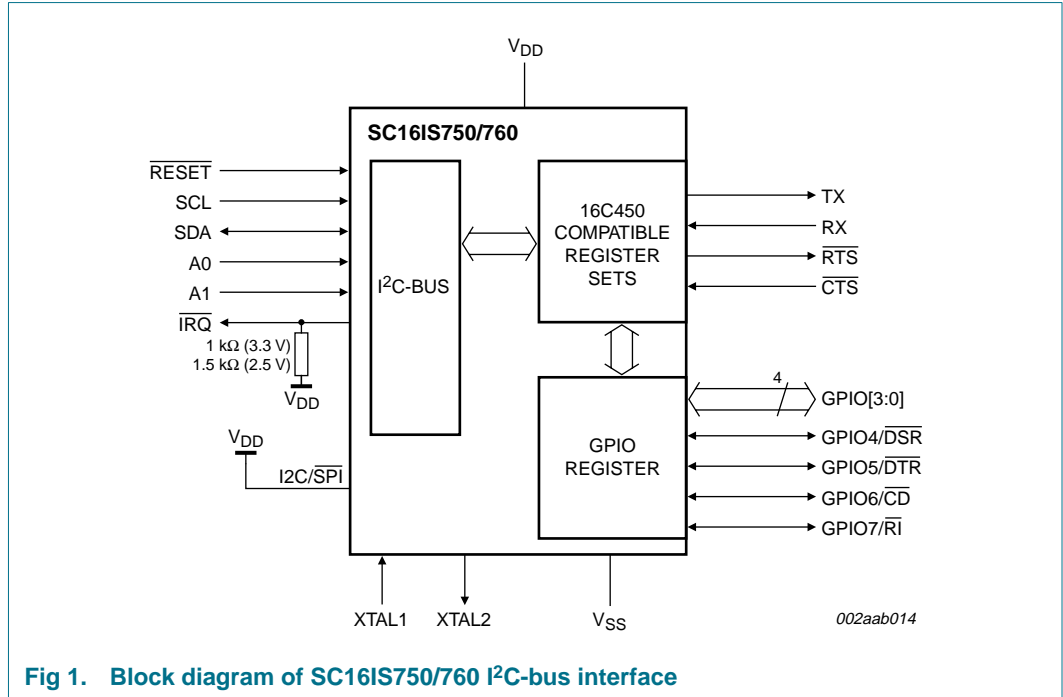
$V_{DD}$

SC16IS750/760

$\overline{RESET}$
SCL
SDA
A0
A1
$\overline{IRQ}$
1 kΩ (3.3 V)
1.5 kΩ (2.5 V)
$V_{DD}$

$V_{DD}$
I2C/$\overline{SPI}$

$I^2$C-BUS

16C450 COMPATIBLE REGISTER SETS

TX
RX
$\overline{RTS}$
$\overline{CTS}$

4
GPIO[3:0]

GPIO REGISTER

GPIO4/$\overline{DSR}$
GPIO5/$\overline{DTR}$
GPIO6/$\overline{CD}$
GPIO7/$\overline{RI}$

XTAL1
XTAL2
$V_{SS}$

002aab014

Fig 1. Block diagram of SC16IS750/760 $I^2$C-bus interface